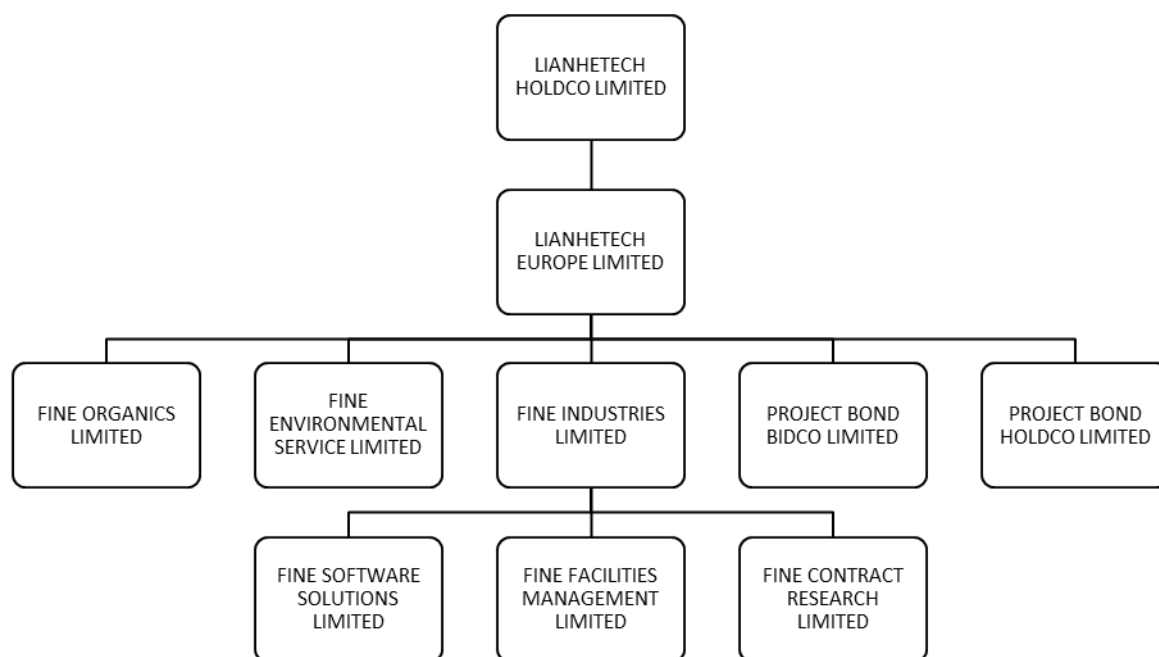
LIANHETECH HOLDCO LIMITED

LIANHETECH EUROPE LIMITED

FINE ORGANICS LIMITED

FINE ENVIRONMENTAL SERVICE LIMITED

FINE INDUSTRIES LIMITED

PROJECT BOND BIDCO LIMITED

PROJECT BOND HOLDCO LIMITED

FINE SOFTWARE SOLUTIONS LIMITED

FINE FACILITIES MANAGEMENT LIMITED

FINE CONTRACT RESEARCH LIMITED